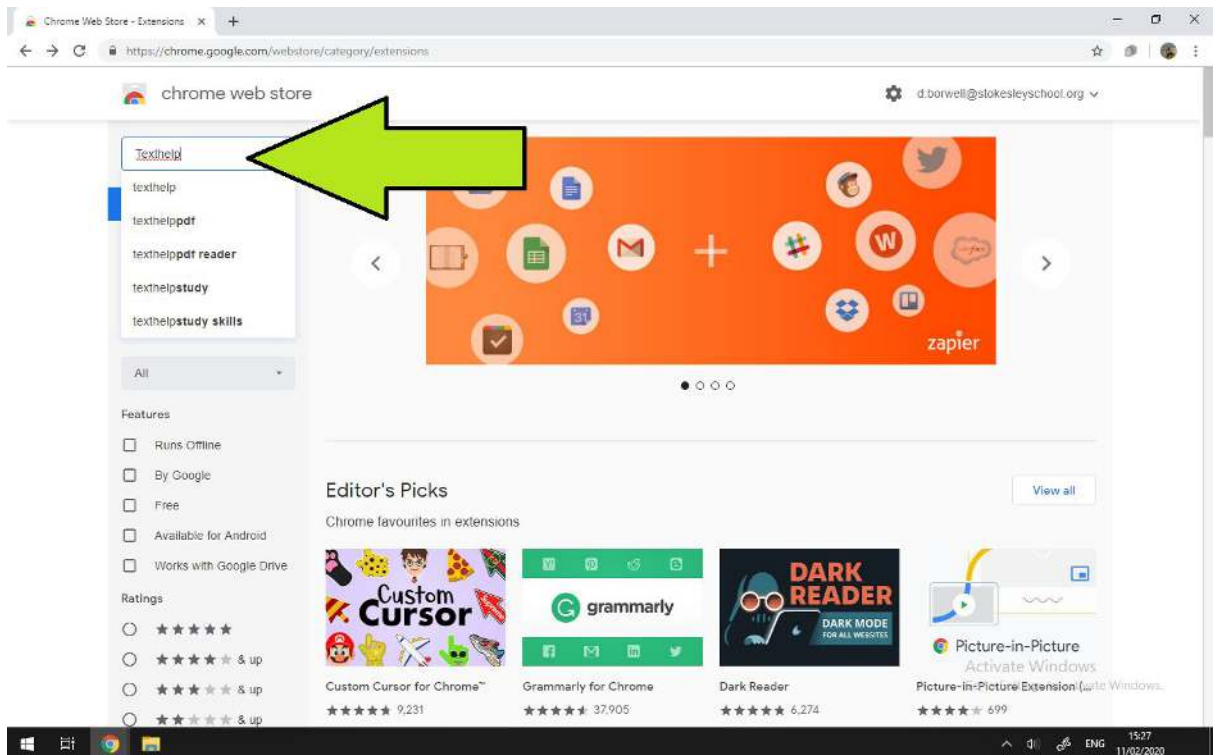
Chrome Web Store - Extensions ×

https://chrome.google.com/webstore/category/extensions

chrome web store

d.borwell@stokesleyschool.org

Texthelp

texthelp

texthelppdf

texthelppdf reader

texthelpstudy

texthelpstudy skills

All

Features

Runs Offline

By Google

Free

Available for Android

Works with Google Drive

Ratings

★★★★★

★★★★★ & up

★★★★★ & up

★★★★★ & up

zapier

Editor's Picks

Chrome favourites in extensions

View all

Custom Cursor

grammarly

DARK READER

DARK MODE FOR ALL WEBSITES

Picture-in-Picture

Activate Windows

Custom Cursor for Chrome™

★★★★★ 9,231

Grammarly for Chrome

★★★★★ 37,905

Dark Reader

★★★★★ 6,274

Picture-in-Picture Extension (...

★★★★★ 699

ENG 15:27 11/02/2020